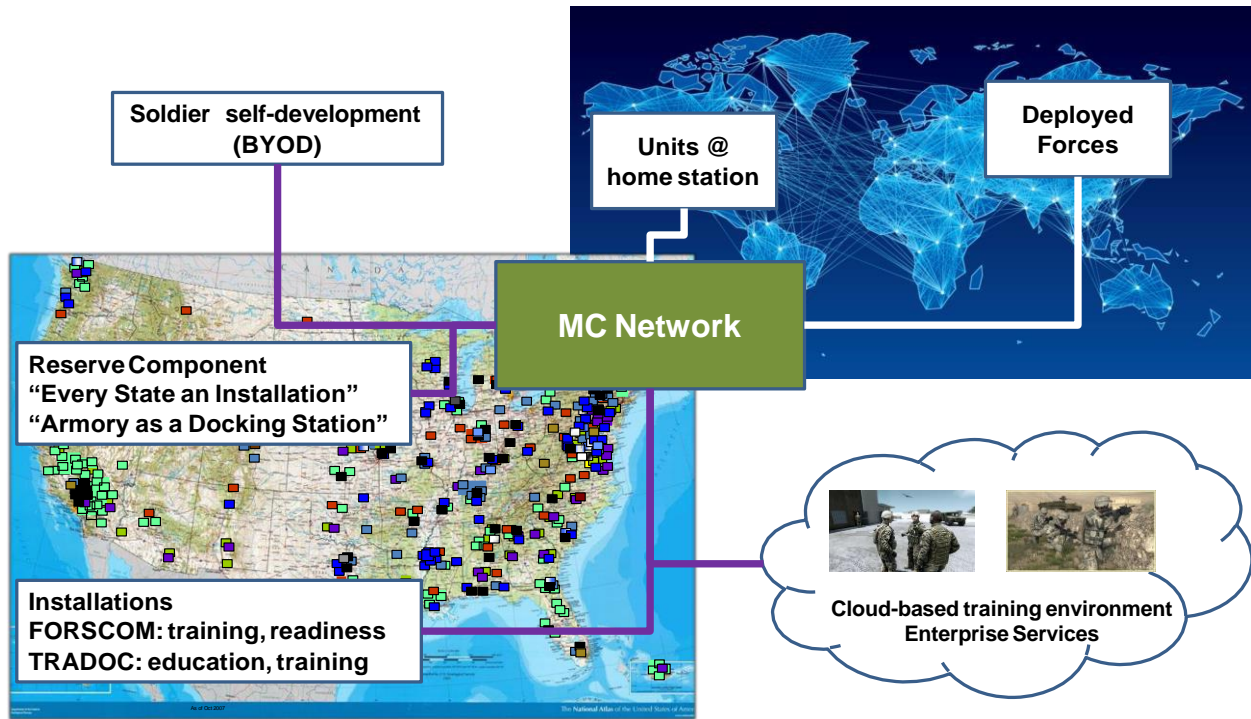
Soldier self-development (BYOD)

Units @ home station

Deployed Forces

CANADA

MC Network

Reserve Component
"Every State an Installation"
"Armory as a Docking Station"

Installations
FORSCOM: training, readiness
TRADOC: education, training

Cloud-based training environment
Enterprise Services

As of Oct 2007

The National Atlas of the United States of America